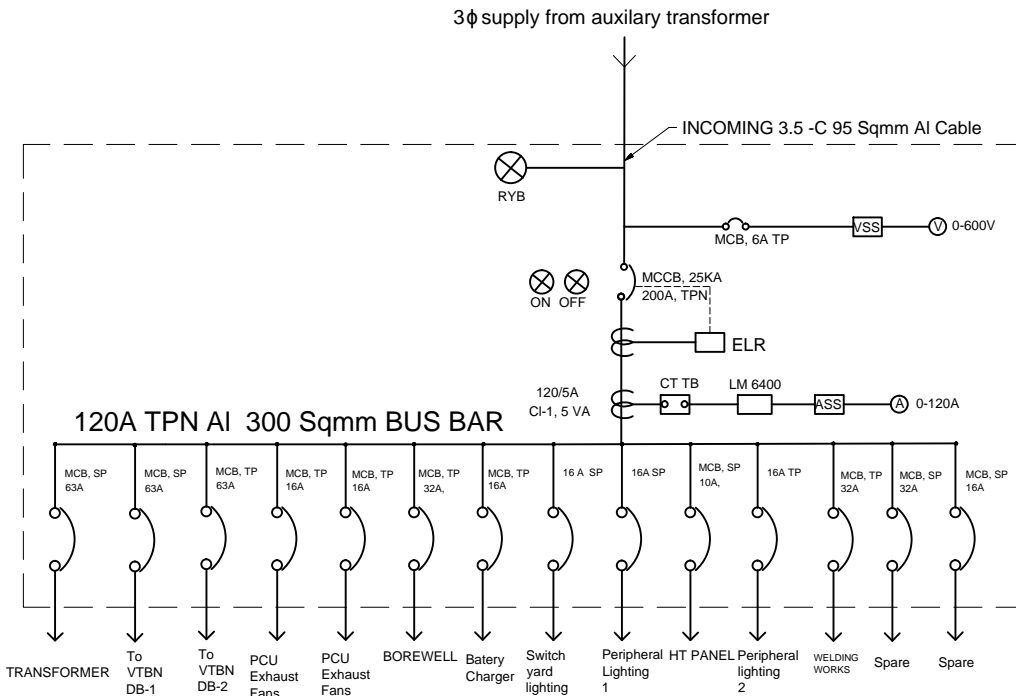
3ϕ supply from auxilary transformer

INCOMING 3.5 -C 95 Sqmm Al Cable

RYB

MCB, 6A TP

VSS

V 0-600V

ON OFF

MCCB, 25KA 200A, TPN

ELR

120/5A Cl-1, 5 VA

CT TB

LM 6400

ASS

A 0-120A

120A TPN Al 300 Sqmm BUS BAR

MCB, SP 63A

MCB, SP 63A

MCB, TP 63A

MCB, TP 16A

MCB, TP 16A

MCB, TP 32A,

MCB, TP 16A

16 A SP

16A SP

MCB, SP 10A,

16A TP

MCB, TP 32A

MCB, SP 32A

MCB, SP 16A

TRANSFORMER

To VTBN DB-1

To VTBN DB-2

PCU Exhaust Fans

PCU Exhaust Fans

BOREWELL

Batery Charger

Switch yard lighting

Peripheral Lighting 1

HT PANEL

Peripheral lighting 2

WELDING WORKS

Spare

Spare